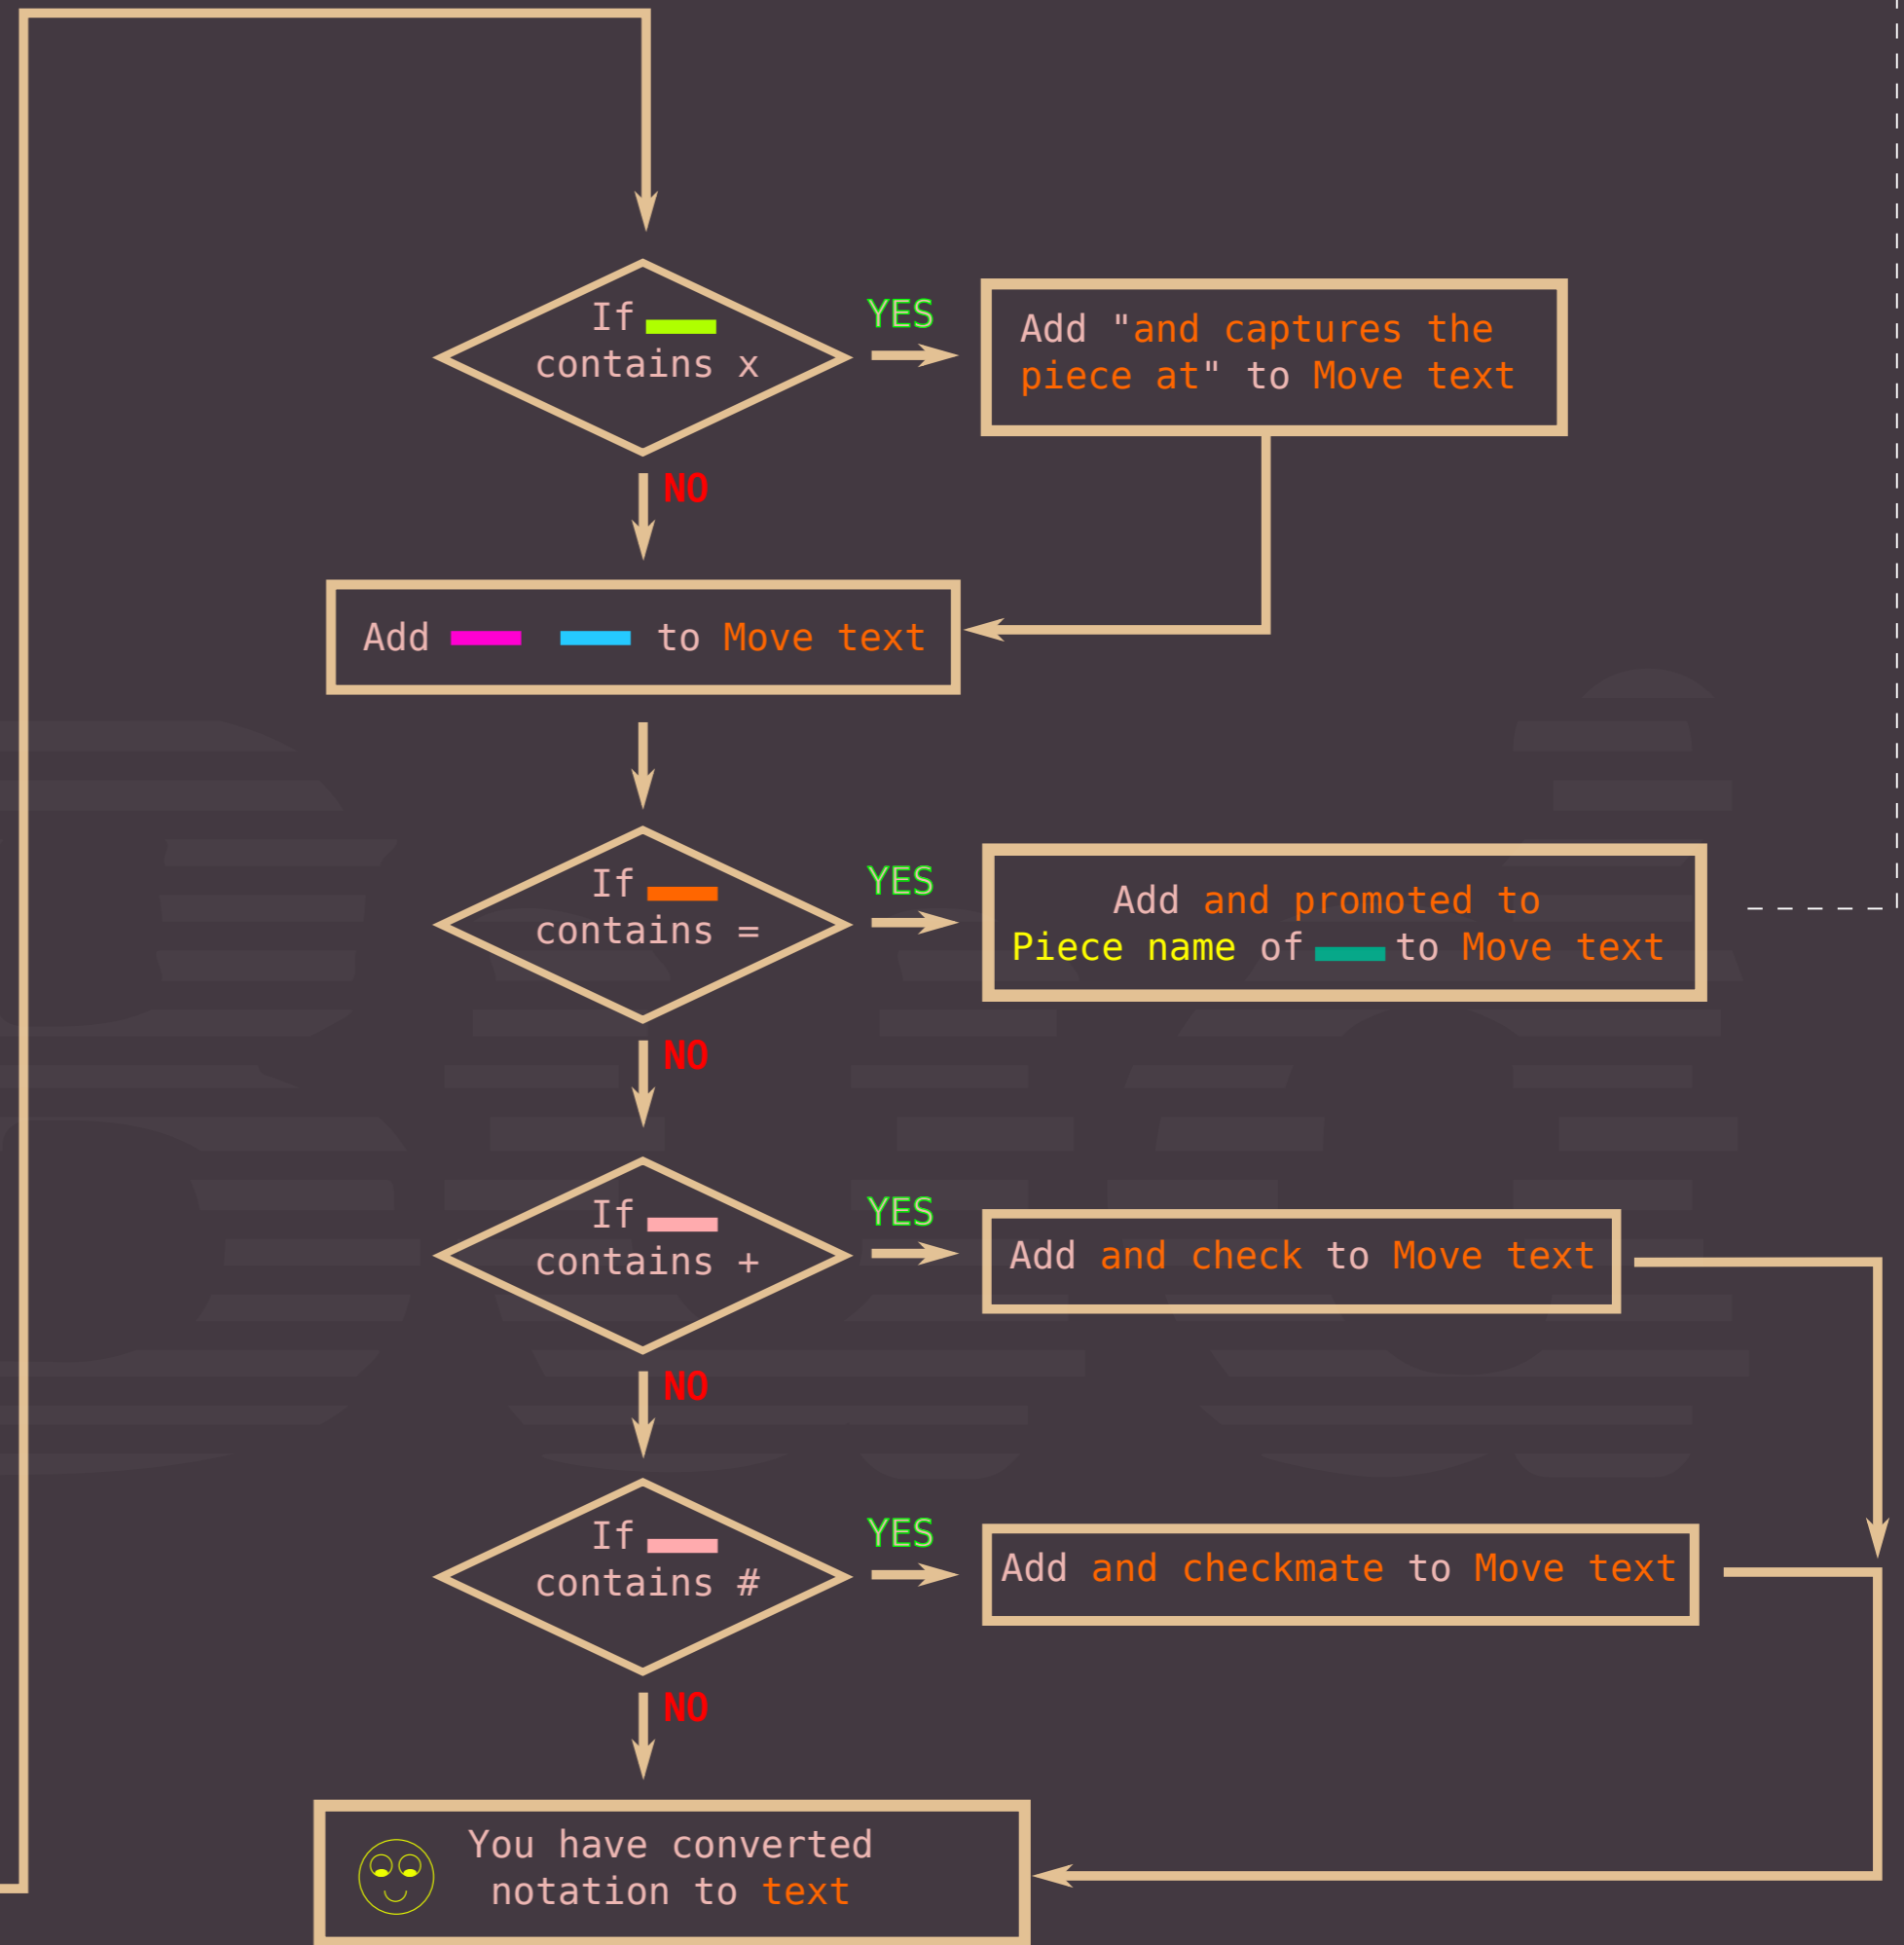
If contains x

YES

Add "and captures the piece at" to Move text

NO

Add to Move text

If contains =

YES

Add and promoted to Piece name of to Move text

NO

If contains +

YES

Add and check to Move text

NO

If contains #

YES

Add and checkmate to Move text

NO

You have converted notation to text